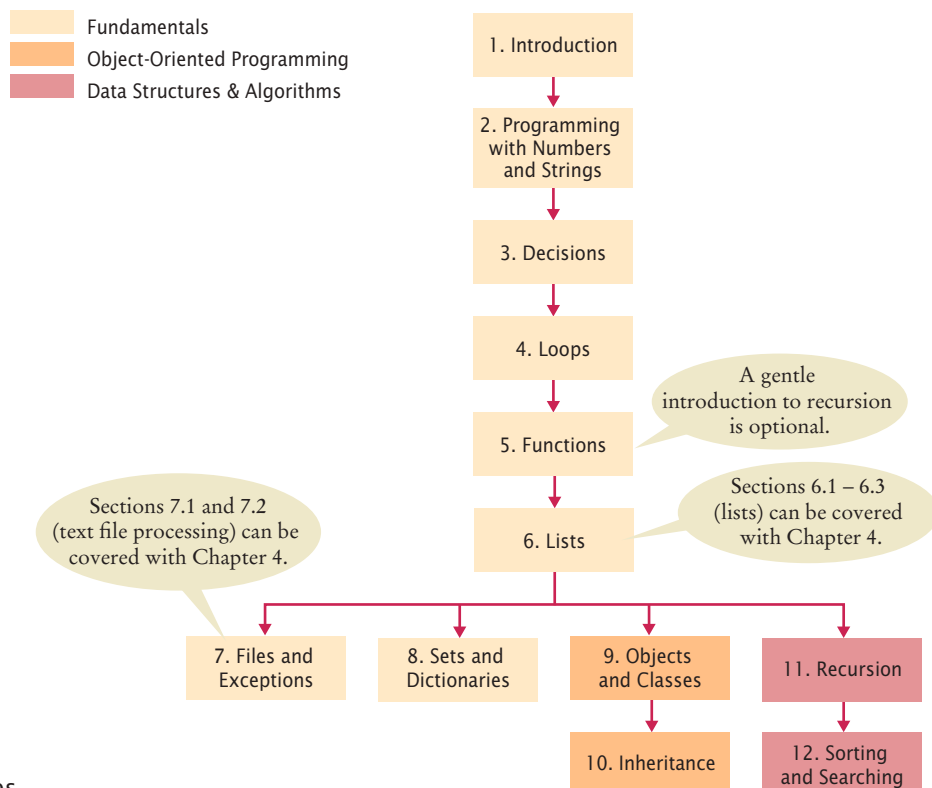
Fundamentals
Object-Oriented Programming
Data Structures & Algorithms

1. Introduction

2. Programming with Numbers and Strings

3. Decisions

4. Loops

5. Functions

A gentle introduction to recursion is optional.

6. Lists

Sections 7.1 and 7.2 (text file processing) can be covered with Chapter 4.

Sections 6.1 – 6.3 (lists) can be covered with Chapter 4.

7. Files and Exceptions

8. Sets and Dictionaries

9. Objects and Classes

11. Recursion

10. Inheritance

12. Sorting and Searching